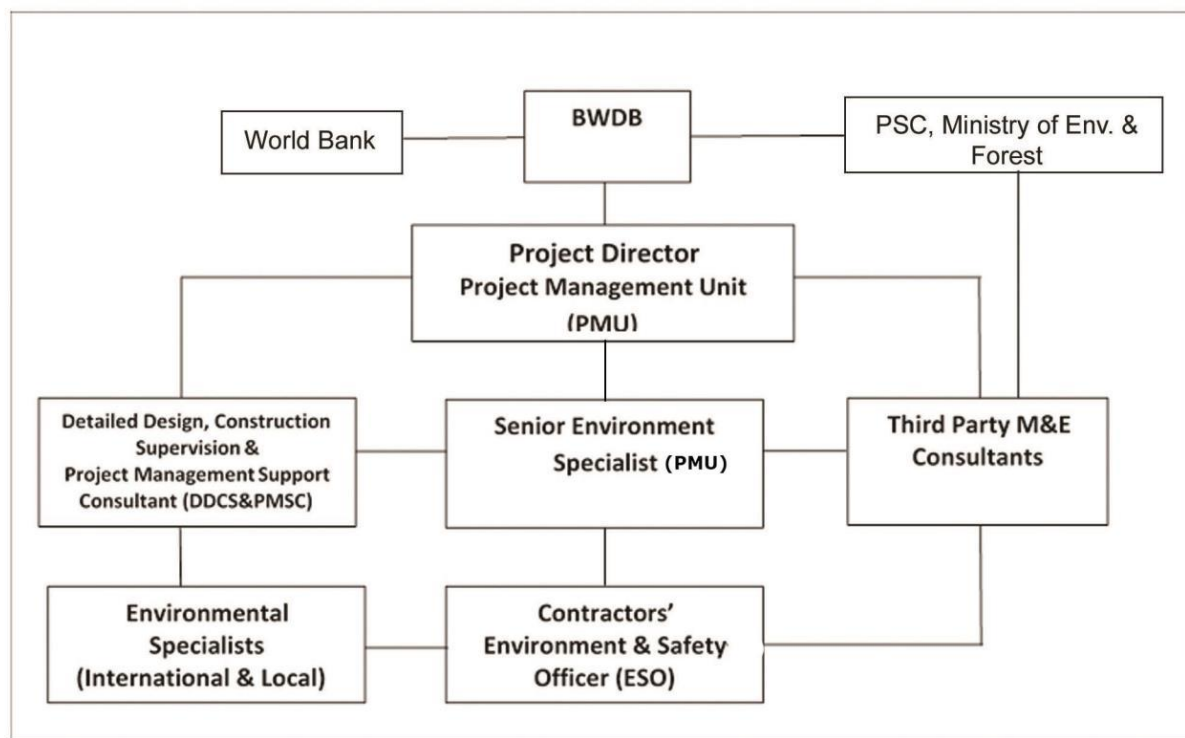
World Bank

BWDB

PSC, Ministry of Env. & Forest

Project Director
Project Management Unit
(PMU)

Detailed Design, Construction Supervision & Project Management Support Consultant (DDCS&PMSC)

Senior Environment Specialist (PMU)

Third Party M&E Consultants

Environmental Specialists (International & Local)

Contractors' Environment & Safety Officer (ESO)